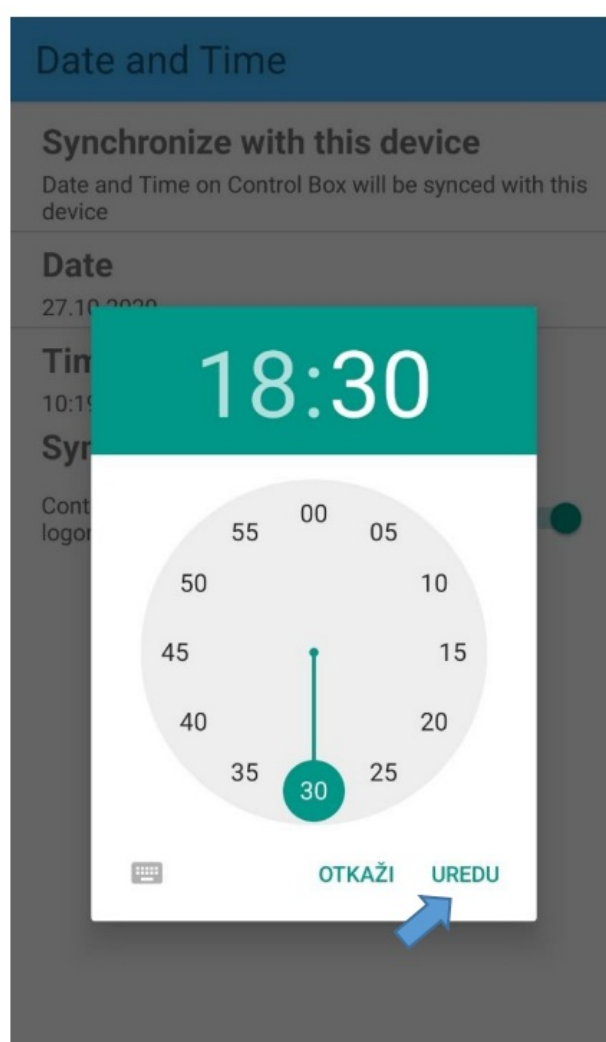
Date and Time

Synchronize with this device
Date and Time on Control Box will be synced with this device

Date
27.10.2020

Tim
10:19

Syr

Cont
logor

18:30

00
05
10
15
20
25
30
35
40
45
50
55

OTKAŽI UREDU